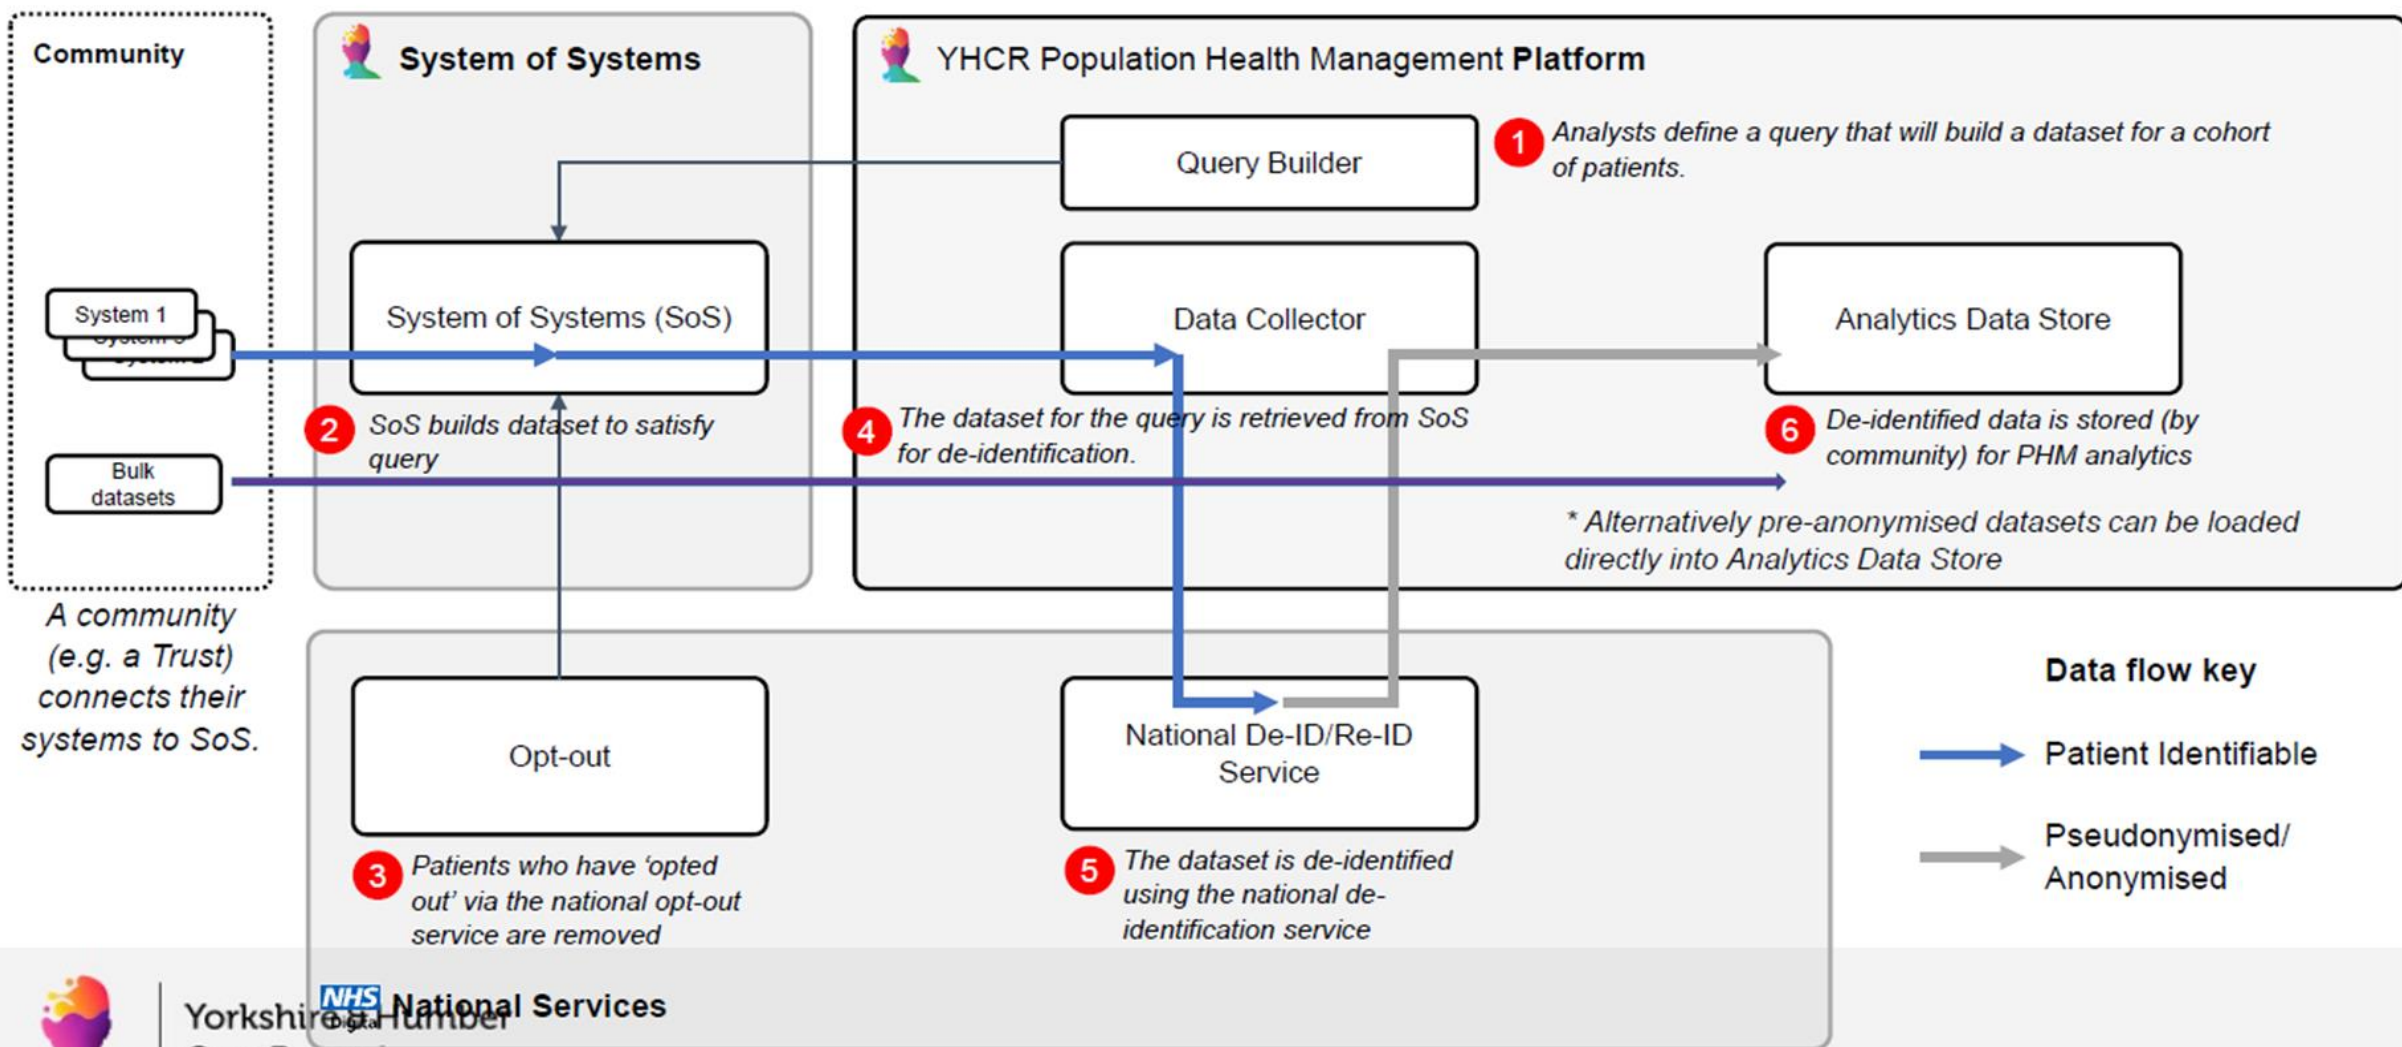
Community

System 1

Bulk datasets

A community (e.g. a Trust) connects their systems to SoS.

System of Systems

System of Systems (SoS)

2 SoS builds dataset to satisfy query

YHCR Population Health Management Platform

Query Builder

1 Analysts define a query that will build a dataset for a cohort of patients.

Data Collector

4 The dataset for the query is retrieved from SoS for de-identification.

Analytics Data Store

6 De-identified data is stored (by community) for PHM analytics

* Alternatively pre-anonymised datasets can be loaded directly into Analytics Data Store

Opt-out

3 Patients who have 'opted out' via the national opt-out service are removed

National De-ID/Re-ID Service

5 The dataset is de-identified using the national de-identification service

Data flow key

Patient Identifiable

Pseudonymised/ Anonymised

Yorkshire & Humber

NHS Digital National Services